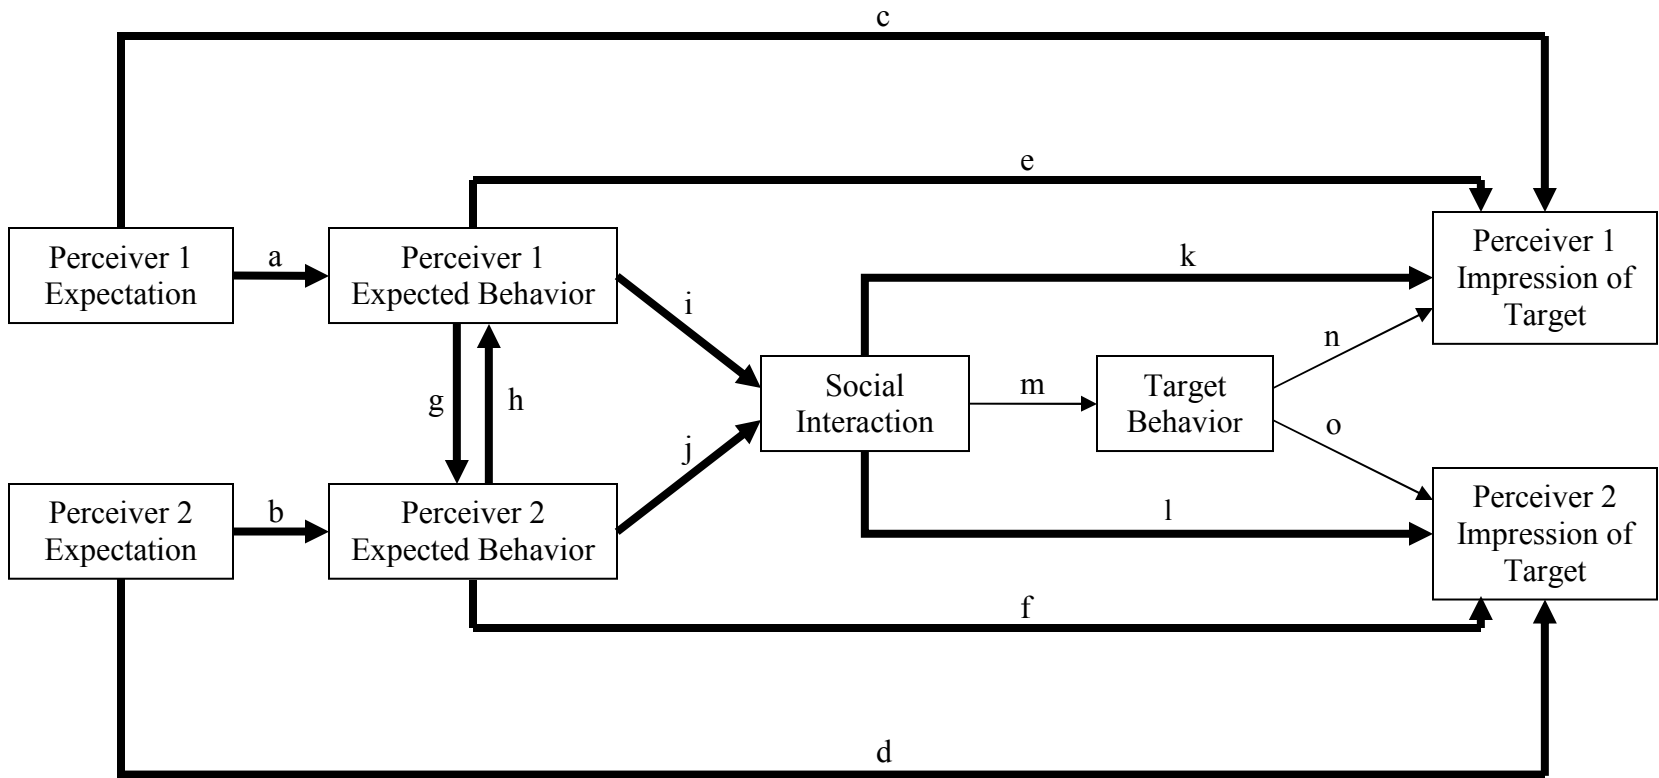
c

e

Perceiver 1 Expectation

a

Perceiver 1 Expected Behavior

k

Perceiver 1 Impression of Target

i

n

g

h

Social Interaction

m

Target Behavior

j

o

Perceiver 2 Expectation

b

Perceiver 2 Expected Behavior

l

Perceiver 2 Impression of Target

f

d